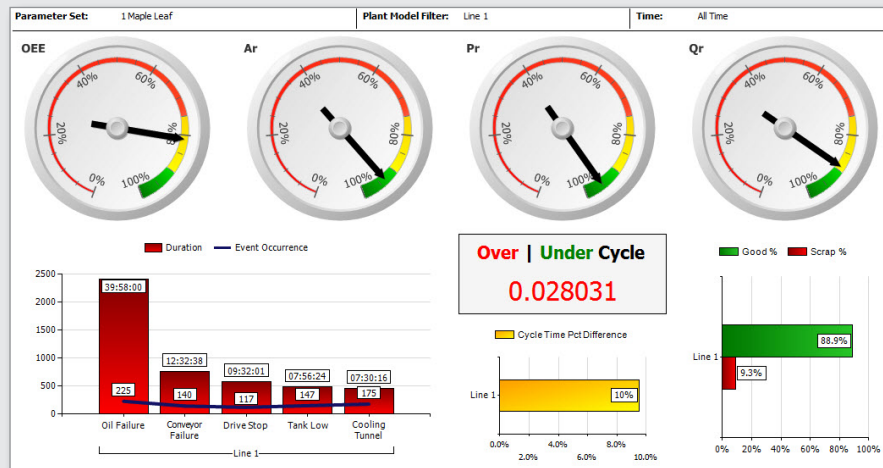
Parameter Set: 1 Maple Leaf | Plant Model Filter: Line 1 | Time: All Time

OEE
0% 20% 40% 60% 80% 100%

Ar
0% 20% 40% 60% 80% 100%

Pr
0% 20% 40% 60% 80% 100%

Qr
0% 20% 40% 60% 80% 100%

Duration | Event Occurrence

| | Oil Failure | Conveyor Failure | Drive Stop | Tank Low | Cooling Tunnel |
|---|---|---|---|---|---|
| Duration | 39:58:00 | 12:32:38 | 09:32:01 | 07:56:24 | 07:30:16 |
| Event Occurrence | 225 | 140 | 117 | 147 | 175 |

2500 2000 1500 1000 500 0

Line 1

Over | Under Cycle
0.028031

Cycle Time Pct Difference
Line 1
10%
0.0% 2.0% 4.0% 6.0% 8.0% 10.0%

Good % | Scrap %
Line 1
88.9%
9.3%
0% 20% 40% 60% 80% 100%